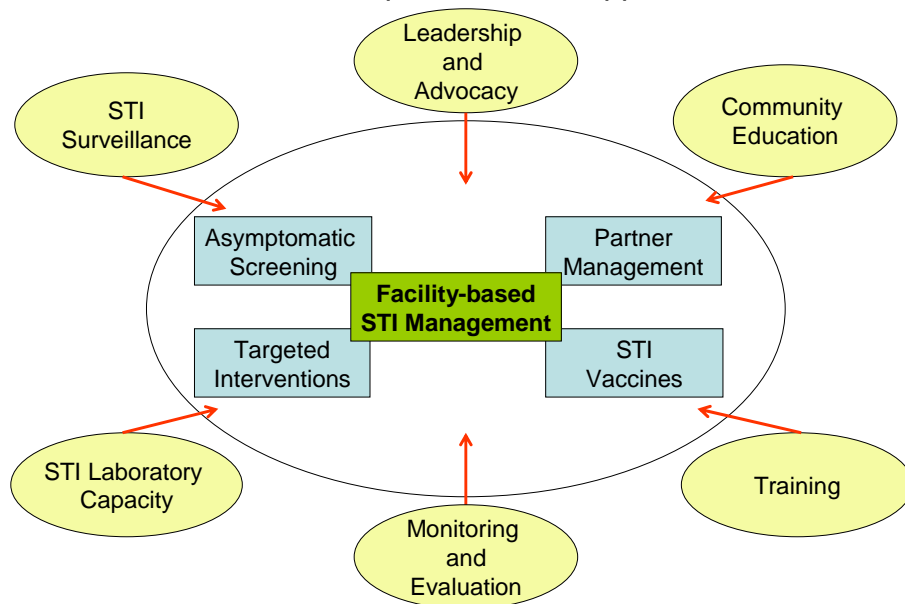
Leadership and Advocacy

STI Surveillance

Community Education

Asymptomatic Screening

Partner Management

Facility-based STI Management

Targeted Interventions

STI Vaccines

STI Laboratory Capacity

Training

Monitoring and Evaluation